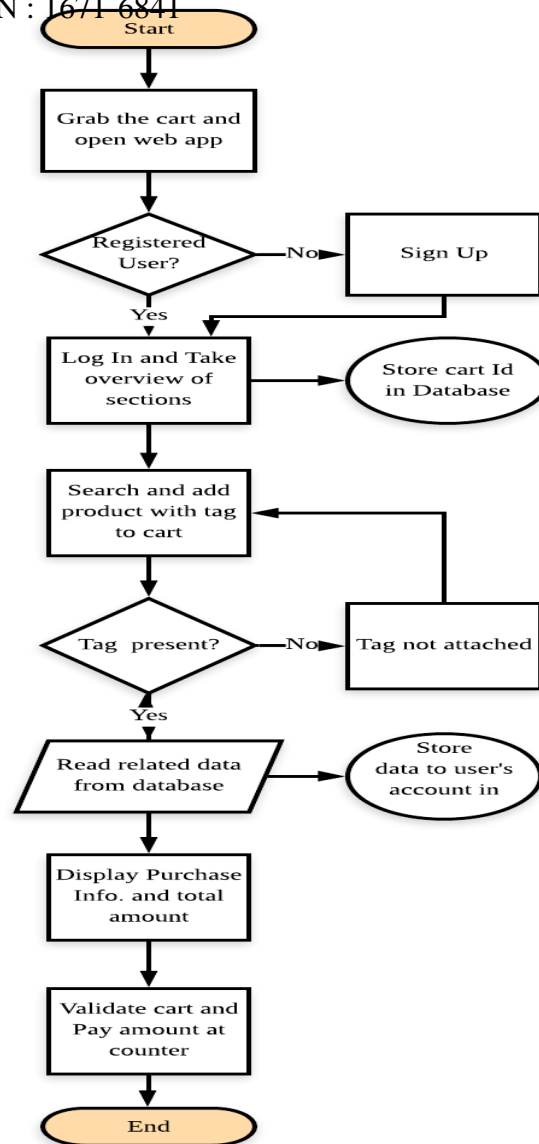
N : 1671-6841

Start

Grab the cart and open web app

Registered User?

No

Sign Up

Yes

Log In and Take overview of sections

Store cart Id in Database

Search and add product with tag to cart

Tag present?

No

Tag not attached

Yes

Read related data from database

Store data to user's account in

Display Purchase Info. and total amount

Validate cart and Pay amount at counter

End